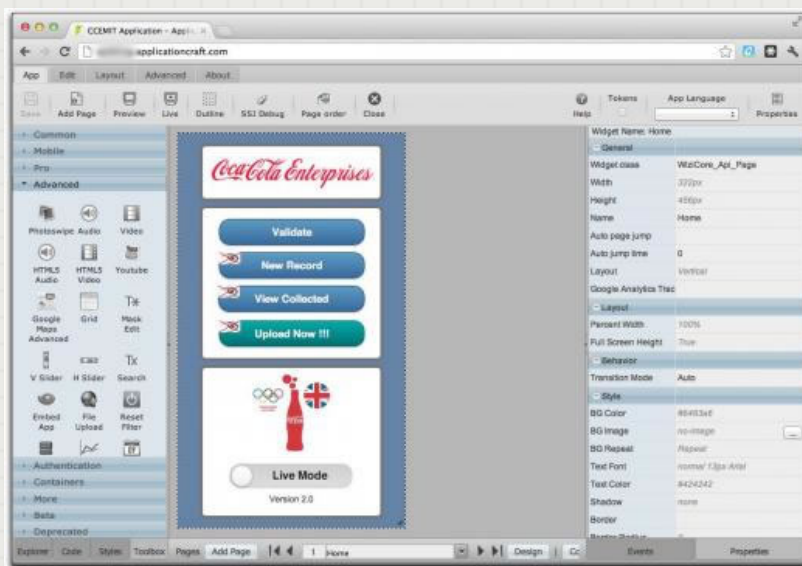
CCEMIT Application - Appl ×

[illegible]applicationcraft.com

App Edit Layout Advanced About

Save Add Page Preview Live Outline SSJ Debug Page order Close

Help Tokens App Language Properties

Common
Mobile
Pro
Advanced

Photoswipe Audio Video
HTML5 Audio HTML5 Video Youtube
Google Maps Advanced Grid Mask Edit
V Slider H Slider Search
Embed App File Upload Reset Filter

Authentication
Containers
More
Beta
Deprecated

Explorer Code Styles Toolbox

Coca-Cola Enterprises

Validate
New Record
View Collected
Upload Now !!!

Live Mode
Version 2.0

Pages Add Page 1 Home Design Cc

Widget Name: Home
General
Widget class WiziCore_Api_Page
Width 320px
Height 456px
Name Home
Auto page jump
Auto jump time 0
Layout Vertical
Google Analytics Trac
Layout
Percent Width 100%
Full Screen Height True
Behavior
Transition Mode Auto
Style
BG Color #6493a6
BG Image no-image
BG Repeat Repeat
Text Font normal 13px Arial
Text Color #424242
Shadow none
Border

Events Properties